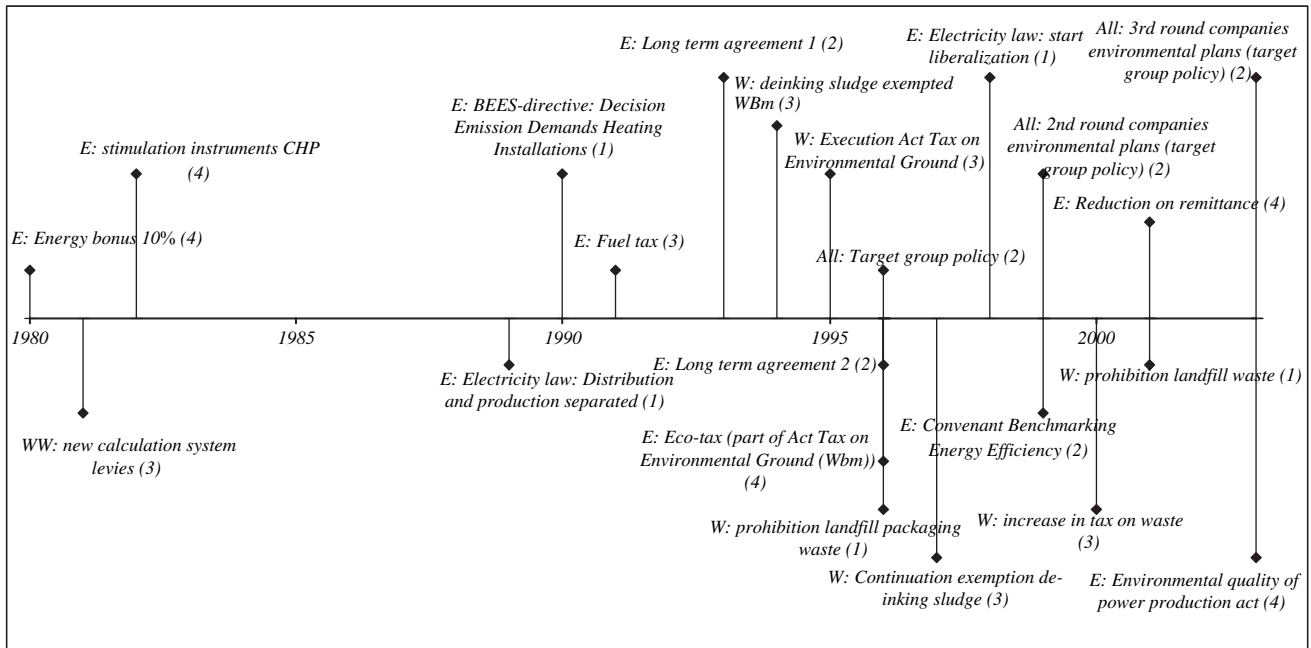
E: Long term agreement 1 (2)

E: Electricity law: start liberalization (1)

All: 3rd round companies environmental plans (target group policy) (2)

W: deinking sludge exempted WBm (3)

E: BEES-directive: Decision Emission Demands Heating Installations (1)

All: 2nd round companies environmental plans (target group policy) (2)

E: stimulation instruments CHP (4)

W: Execution Act Tax on Environmental Ground (3)

E: Reduction on remittance (4)

E: Energy bonus 10% (4)

E: Fuel tax (3)

All: Target group policy (2)

1980

1985

1990

1995

2000

E: Long term agreement 2 (2)

W: prohibition landfill waste (1)

E: Electricity law: Distribution and production separated (1)

WW: new calculation system levies (3)

E: Convenant Benchmarking Energy Efficiency (2)

E: Eco-tax (part of Act Tax on Environmental Ground (Wbm)) (4)

W: increase in tax on waste (3)

W: prohibition landfill packaging waste (1)

W: Continuation exemption deinking sludge (3)

E: Environmental quality of power production act (4)